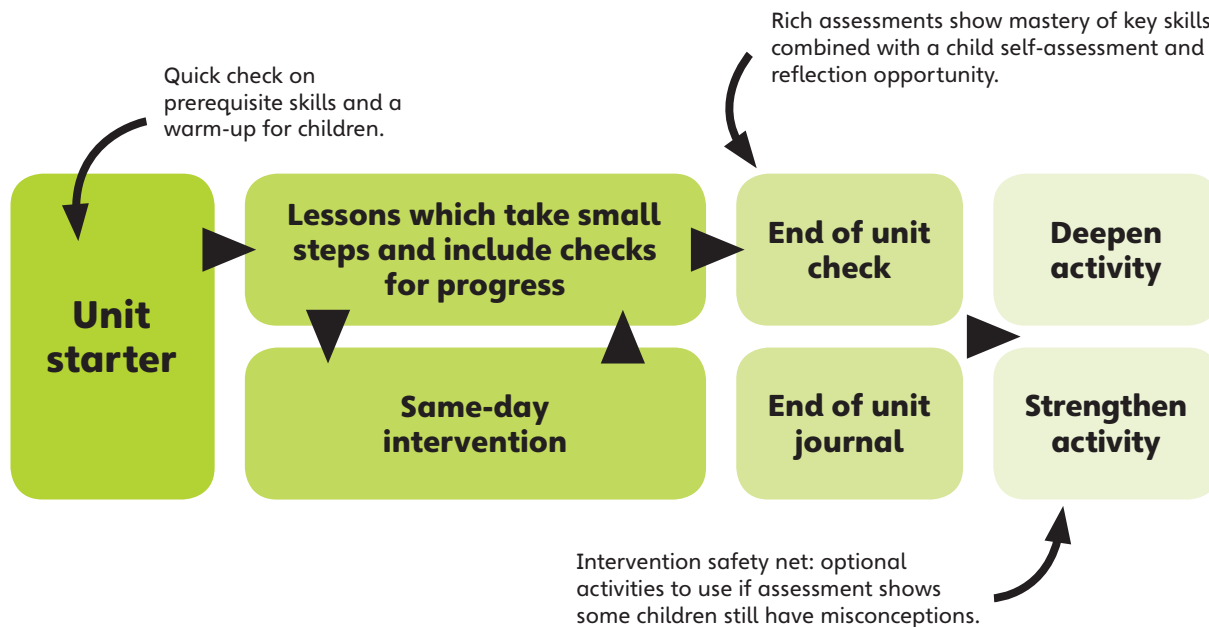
Rich assessments show mastery of key skills combined with a child self-assessment and reflection opportunity.

Quick check on prerequisite skills and a warm-up for children.

Unit starter

Lessons which take small steps and include checks for progress

Same-day intervention

End of unit check

End of unit journal

Deepen activity

Strengthen activity

Intervention safety net: optional activities to use if assessment shows some children still have misconceptions.